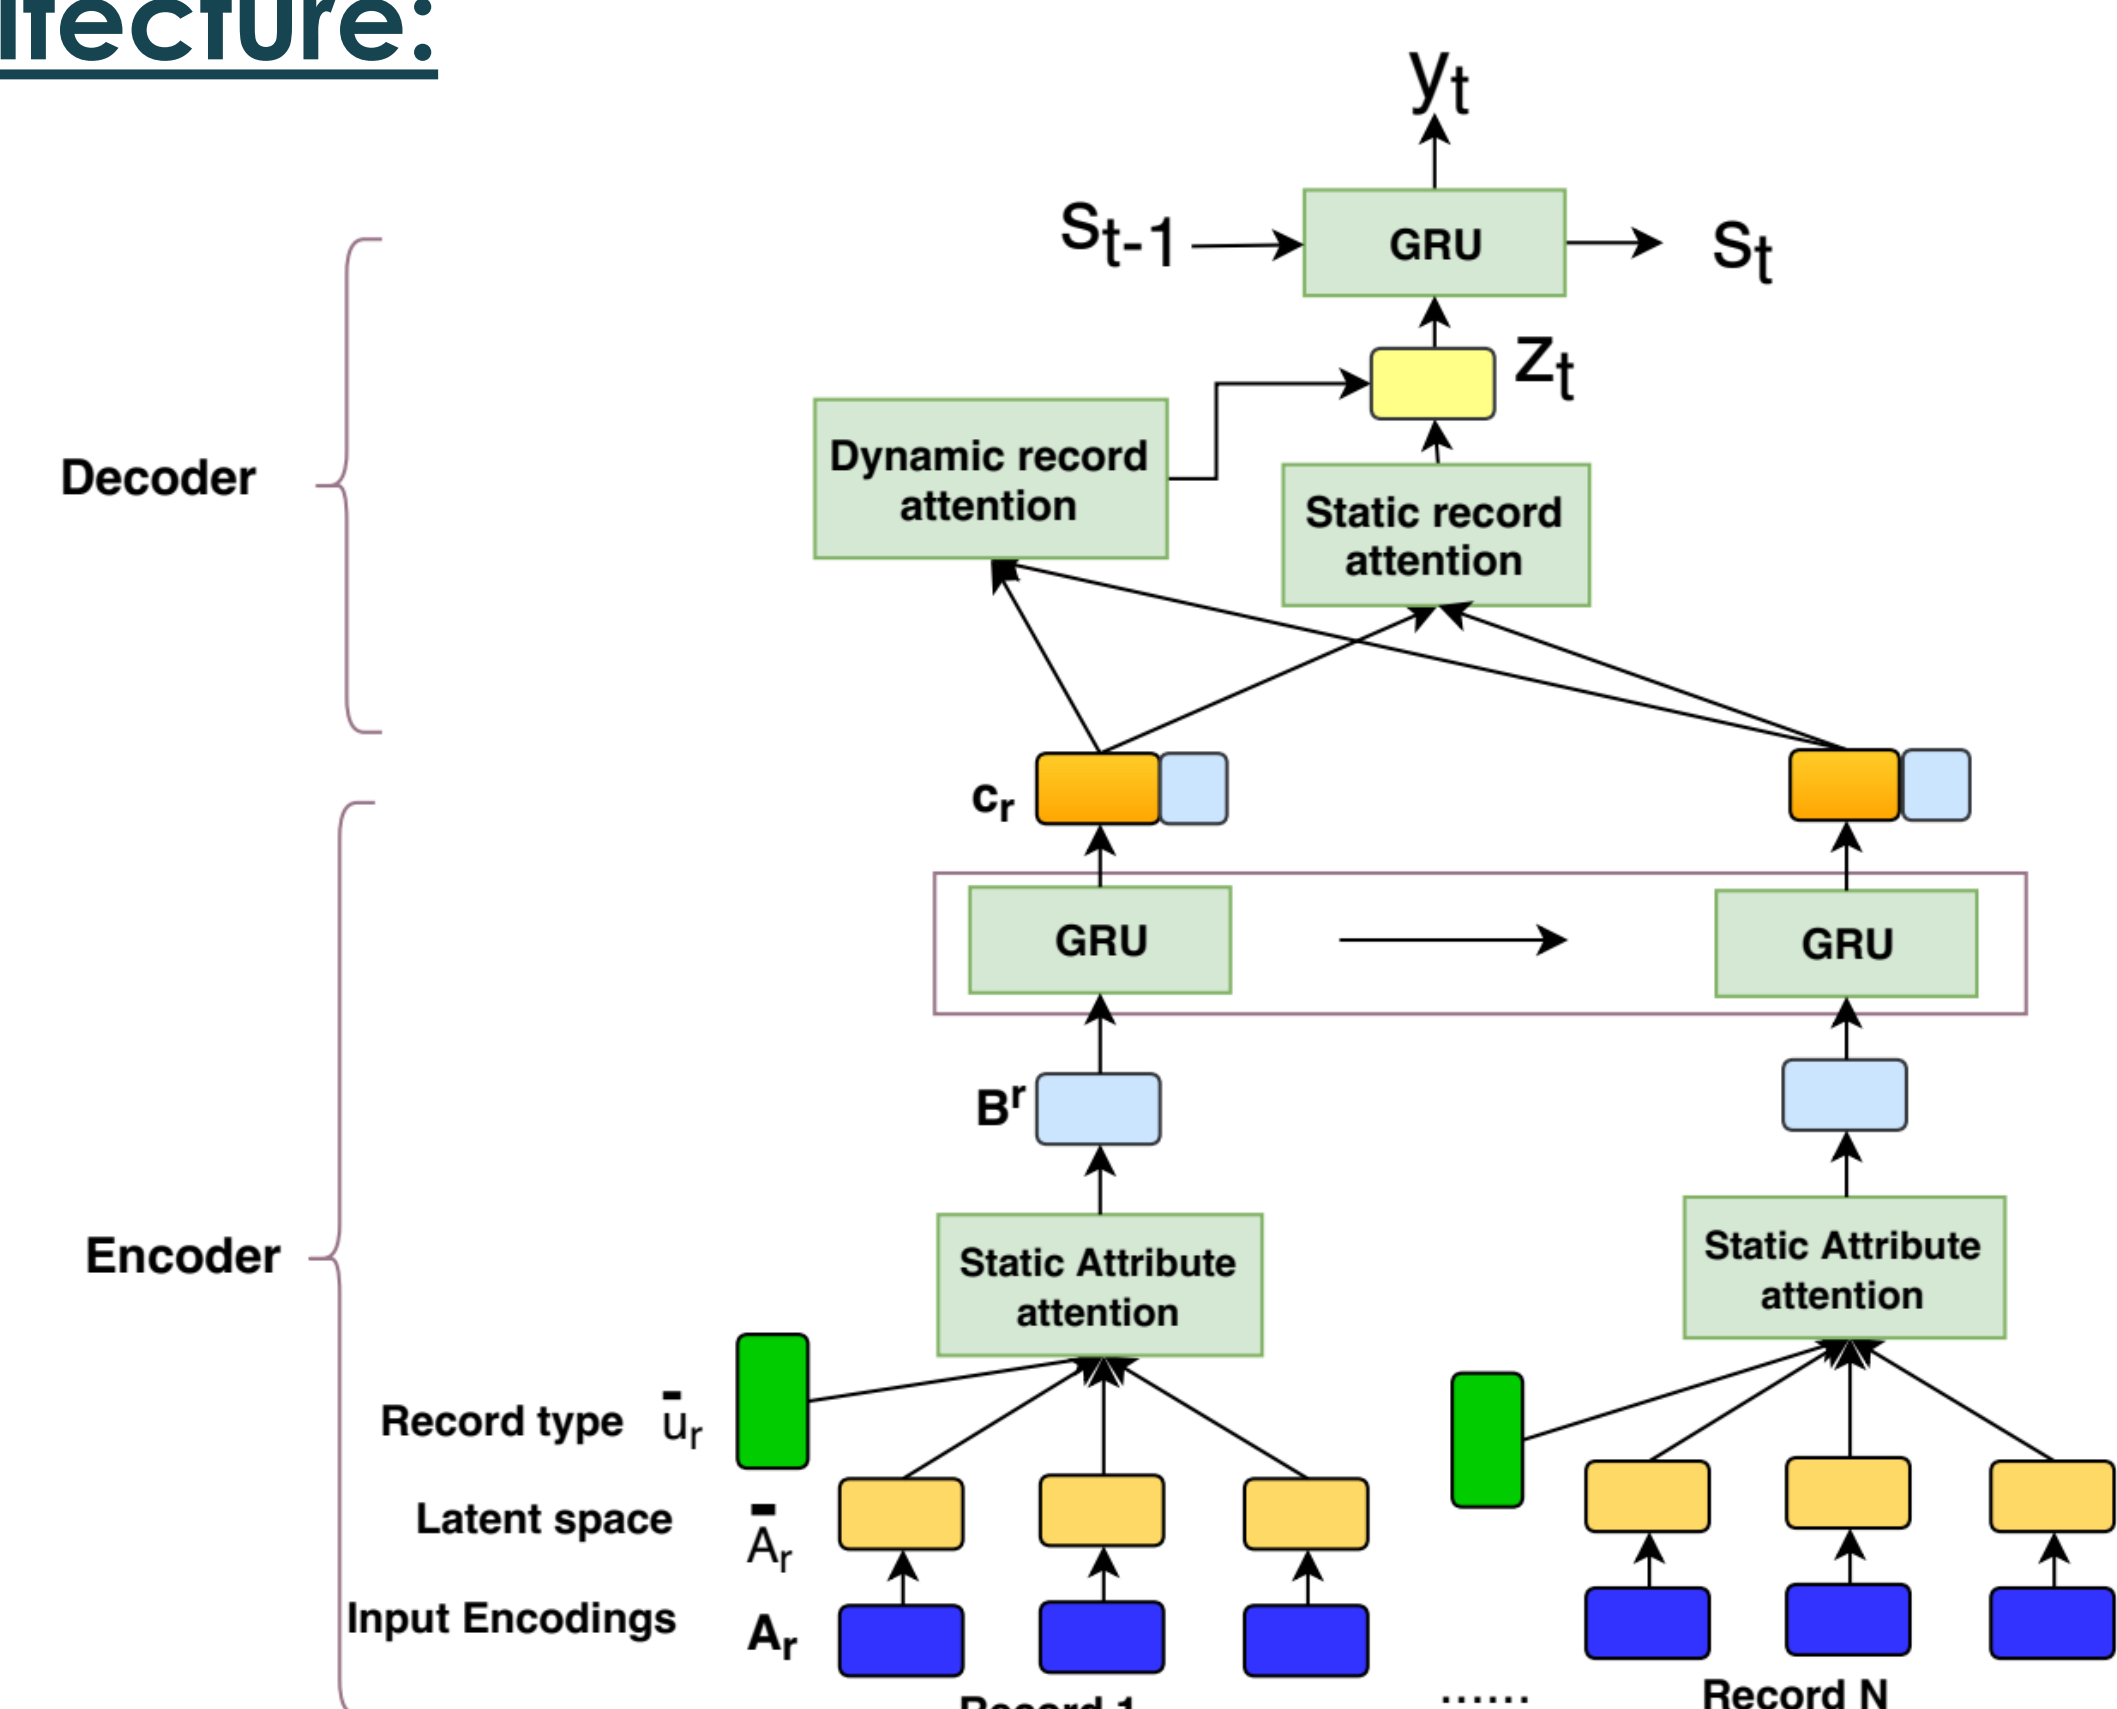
itecture:

$y_t$

$S_{t-1}$ GRU $S_t$

$Z_t$

Decoder

Dynamic record attention

Static record attention

$c_r$

GRU GRU

$B^r$

Encoder

Static Attribute attention

Static Attribute attention

Record type $\bar{u}_r$

Latent space $\bar{A}_r$

Input Encodings $A_r$

Record 1

......

Record N